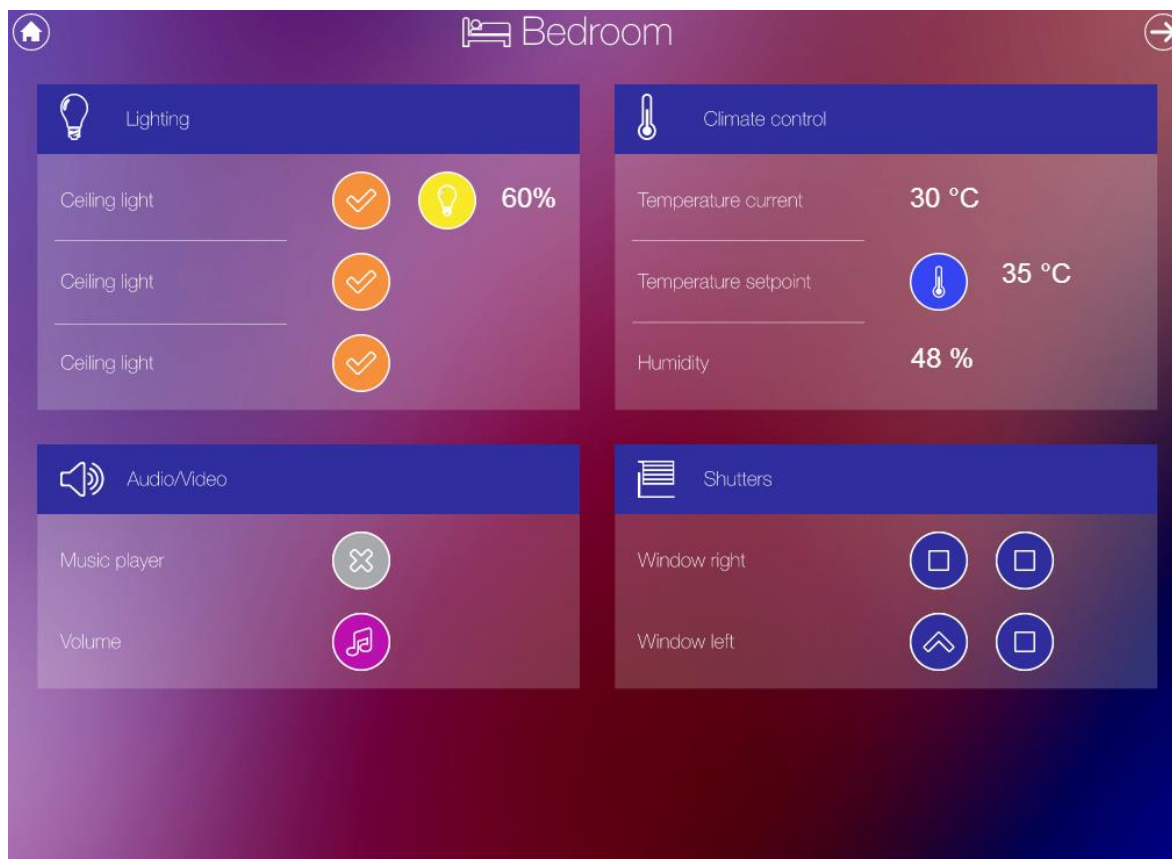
Bedroom

Lighting

Ceiling light

60%

Ceiling light

Ceiling light

Climate control

Temperature current

30 °C

Temperature setpoint

35 °C

Humidity

48 %

Audio/Video

Music player

Volume

Shutters

Window right

Window left